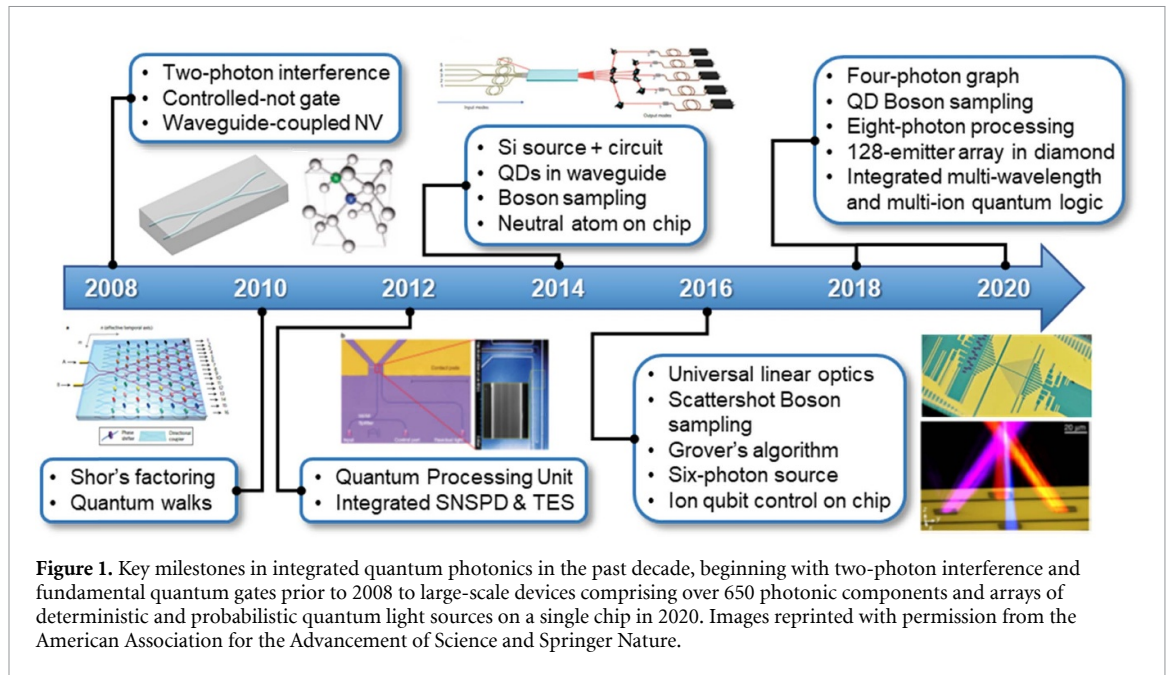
- Two-photon interference
- Controlled-not gate
- Waveguide-coupled NV

- Si source + circuit
- QDs in waveguide
- Boson sampling
- Neutral atom on chip

- Four-photon graph
- QD Boson sampling
- Eight-photon processing
- 128-emitter array in diamond
- Integrated multi-wavelength and multi-ion quantum logic

2008 2010 2012 2014 2016 2018 2020

- Shor's factoring
- Quantum walks

- Quantum Processing Unit
- Integrated SNSPD & TES

- Universal linear optics
- Scattershot Boson sampling
- Grover's algorithm
- Six-photon source
- Ion qubit control on chip

**Figure 1.** Key milestones in integrated quantum photonics in the past decade, beginning with two-photon interference and fundamental quantum gates prior to 2008 to large-scale devices comprising over 650 photonic components and arrays of deterministic and probabilistic quantum light sources on a single chip in 2020. Images reprinted with permission from the American Association for the Advancement of Science and Springer Nature.